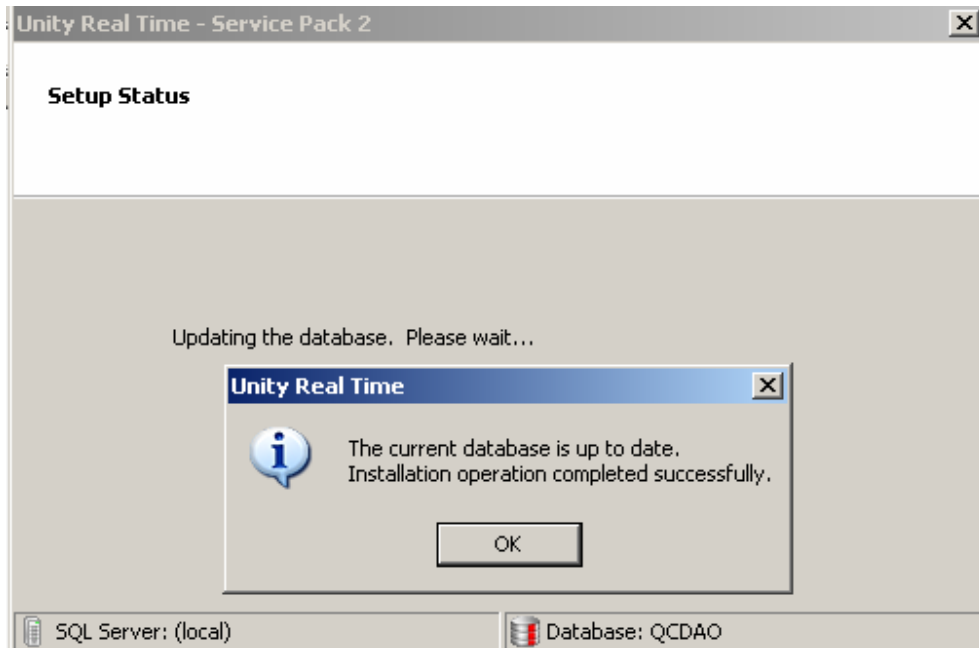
Unity Real Time - Service Pack 2

Setup Status

Updating the database. Please wait...

Unity Real Time

The current database is up to date.
Installation operation completed successfully.

OK

SQL Server: (local)

Database: QCDAO